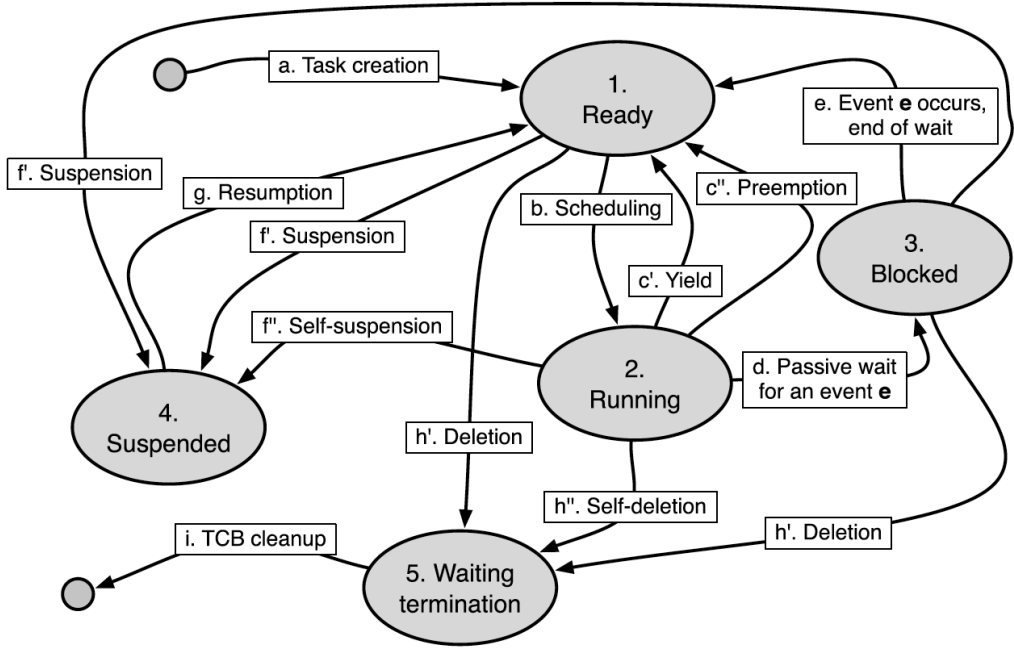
a. Task creation

1. Ready

e. Event **e** occurs, end of wait

f'. Suspension

g. Resumption

c''. Preemption

b. Scheduling

f'. Suspension

3. Blocked

c'. Yield

f''. Self-suspension

2. Running

d. Passive wait for an event **e**

4. Suspended

h'. Deletion

h''. Self-deletion

h'. Deletion

i. TCB cleanup

5. Waiting termination